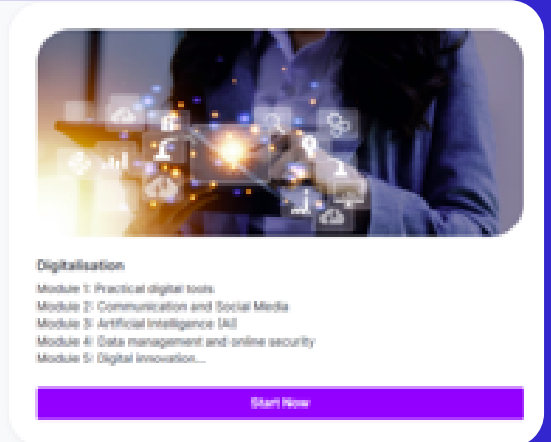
Digitalisation

Module 1: Practical digital tools
Module 2: Communication and Social Media
Module 3: Artificial Intelligence (AI)
Module 4: Data management and online security
Module 5: Digital innovation...

Start Now